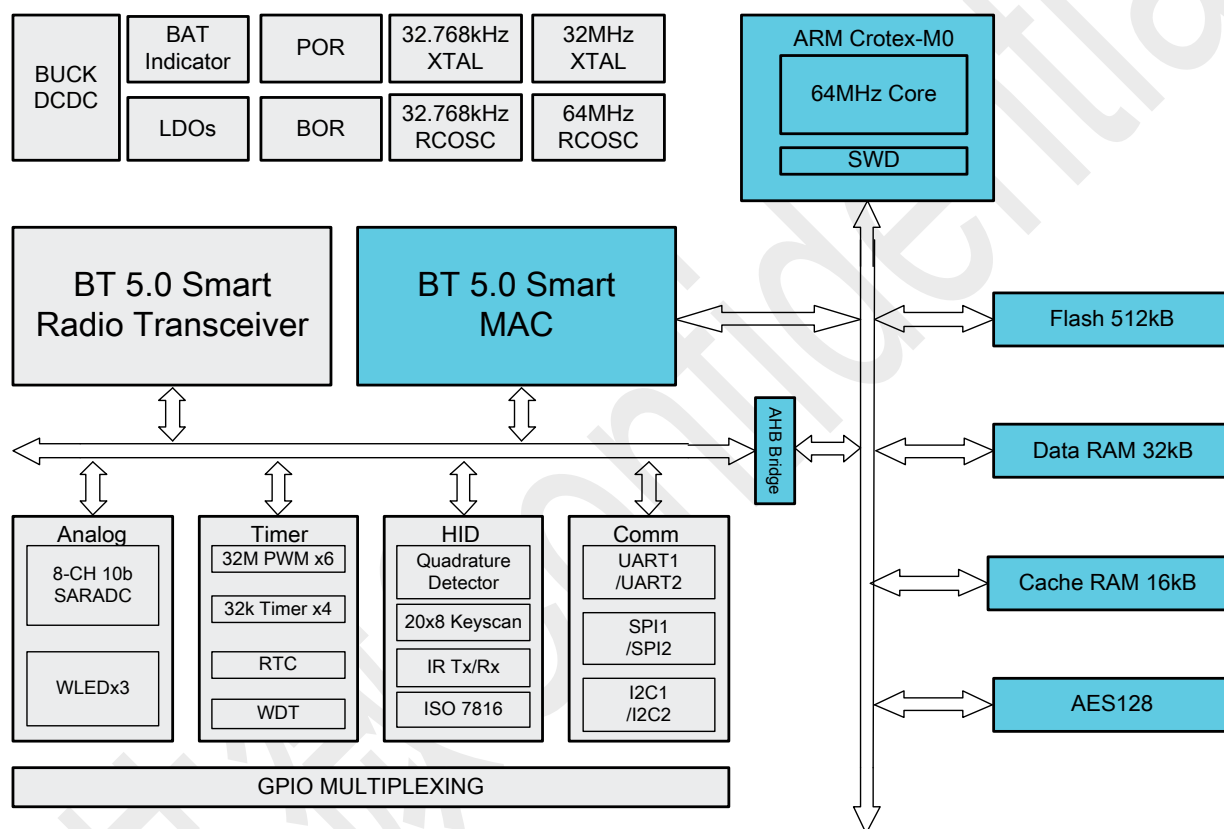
BUCK DCDC

BAT Indicator

POR

32.768kHz XTAL

32MHz XTAL

LDOs

BOR

32.768kHz RCOSC

64MHz RCOSC

ARM Crotex-M0

64MHz Core

SWD

BT 5.0 Smart Radio Transceiver

BT 5.0 Smart MAC

Flash 512kB

AHB Bridge

Data RAM 32kB

Analog

8-CH 10b SARADC

WLEDx3

Timer

32M PWM x6

32k Timer x4

RTC

WDT

HID

Quadrature Detector

20x8 Keyscan

IR Tx/Rx

ISO 7816

Comm

UART1 /UART2

SPI1 /SPI2

I2C1 /I2C2

Cache RAM 16kB

AES128

GPIO MULTIPLEXING